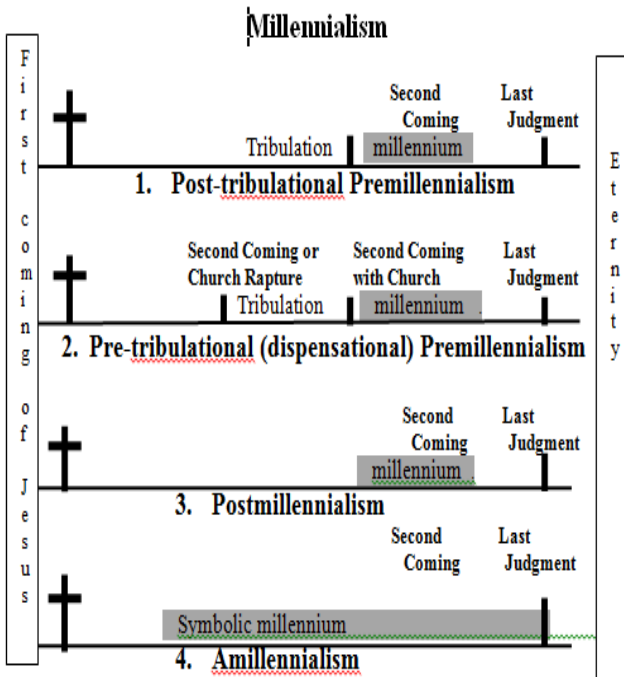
Millennialism

First coming of Jesus

Second Coming

Last Judgment

Tribulation

millennium

1. Post-tribulational Premillennialism

Second Coming or Church Rapture

Second Coming with Church

Last Judgment

Tribulation

millennium

2. Pre-tribulational (dispensational) Premillennialism

Second Coming

Last Judgment

millennium

3. Postmillennialism

Second Coming

Last Judgment

Symbolic millennium

4. Amillennialism

Eternity